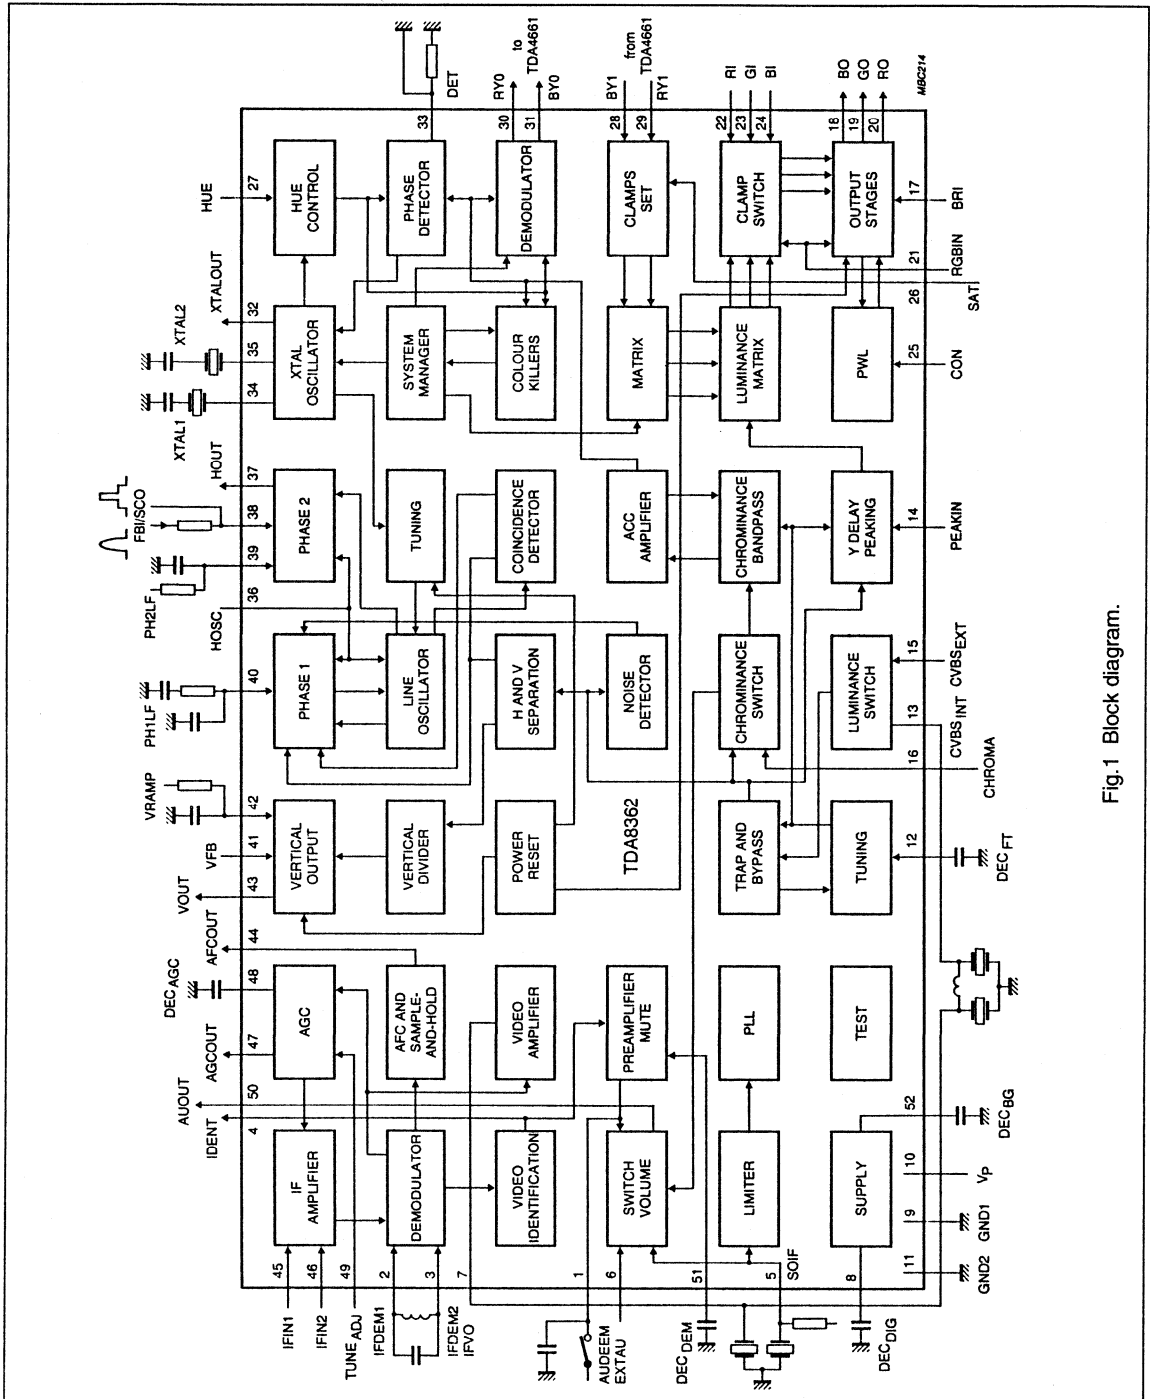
MBC214

HUE
27
HUE CONTROL
33
DET
PHASE DETECTOR
RY0
BY0
to TDA4661
30
31
DEMODULATOR
BY1
RY1
from TDA4661
28
29
CLAMPS SET
RI
GI
BI
22
23
24
CLAMP SWITCH
BO
GO
RO
18
19
20
OUTPUT STAGES
17
BRI
21
RGBIN
26
SAT

XTALOUT
32
XTAL2
35
XTAL1
34
XTAL OSCILLATOR
SYSTEM MANAGER
COLOUR KILLERS
MATRIX
LUMINANCE MATRIX
PWL
25
CON

HOUT
37
FBI/SCO
38
39
PH2LF
PHASE 2
TUNING
COINCIDENCE DETECTOR
ACC AMPLIFIER
CHROMINANCE BANDPASS
Y DELAY PEAKING
14
PEAKIN

HOSC
36
PH1LF
40
PHASE 1
LINE OSCILLATOR
H AND V SEPARATION
NOISE DETECTOR
CHROMINANCE SWITCH
LUMINANCE SWITCH
15
$CVBS_{EXT}$
13
$CVBS_{INT}$
16
CHROMA

VRAMP
42
VFB
41
VOUT
43
VERTICAL OUTPUT
VERTICAL DIVIDER
POWER RESET
TDA8362
TRAP AND BYPASS
TUNING
12
$DEC_{FT}$

AFCOUT
44
$DEC_{AGC}$
48
AGC
AFC AND SAMPLE-AND-HOLD
VIDEO AMPLIFIER
PREAMPLIFIER MUTE
PLL
TEST

AGCOUT
47
AUOUT
50
IDENT
4
IF AMPLIFIER
DEMODULATOR
VIDEO IDENTIFICATION
SWITCH VOLUME
LIMITER
SUPPLY
52
$DEC_{BG}$
10
$V_P$
9
GND1
11
GND2

IFIN1
45
IFIN2
46
$TUNE_{ADJ}$
49
IFDEM1
2
IFDEM2 IFVO
3
7
AUDEEM
1
EXTAU
6
$DEC_{DEM}$
51
SOIF
5
$DEC_{DIG}$
8

Fig.1 Block diagram.